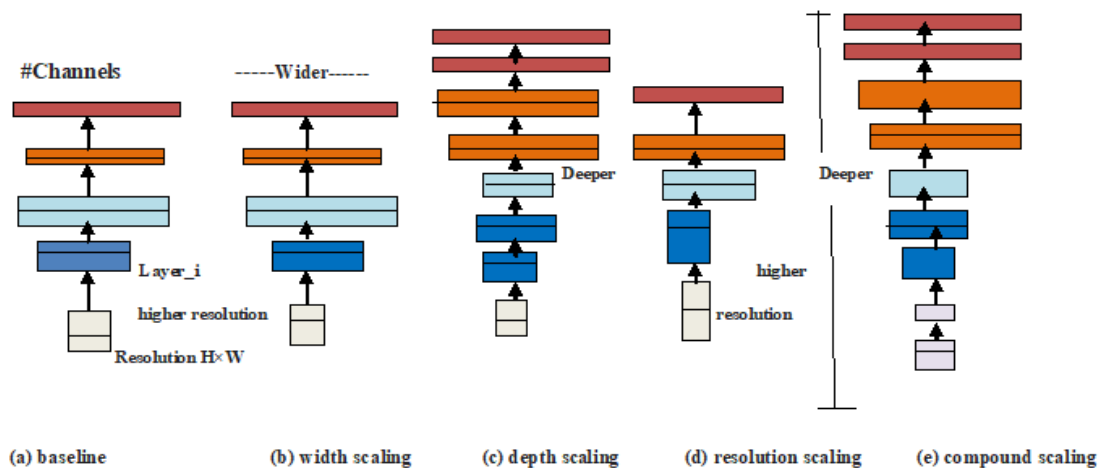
#Channels

-----Wider------

Layer_i

higher resolution

Resolution H×W

Deeper

higher

resolution

Deeper

(a) baseline

(b) width scaling

(c) depth scaling

(d) resolution scaling

(e) compound scaling